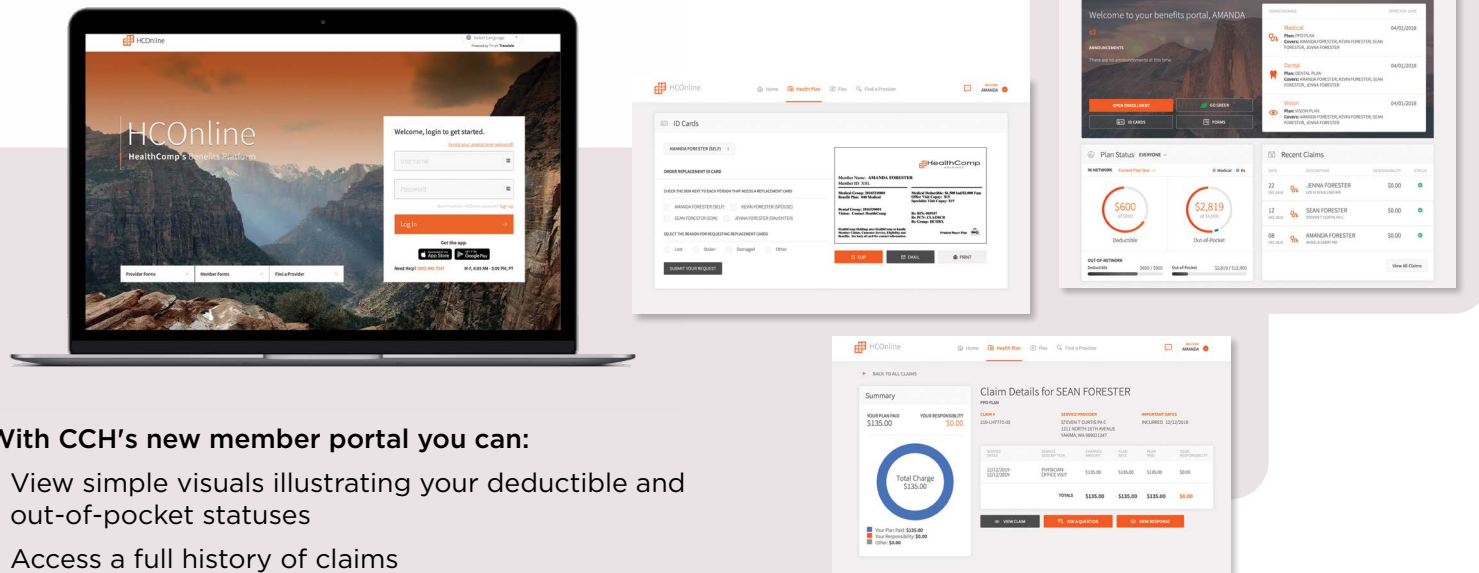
HCOnline

HCOnline
HealthComp's Benefits Platform

Welcome, login to get started.

Username

Password

Log In

Get the app.

App Store Google Play

Need Help? (800) 442-7247 M-F, 8:00 AM - 5:00 PM, PT

Provider Forms Member Forms Find a Provider

HCOnline Home Health Plan Files Find a Provider AMANDA

ID Cards

AMANDA FORESTER (SELF)

ORDER REPLACEMENT ID CARD

CHECK THE BOX NEXT TO EACH PERSON THAT NEEDS A REPLACEMENT CARD

AMANDA FORESTER (SELF) KEVIN FORESTER (SPOUSE)

SEAN FORESTER (SON) JENNA FORESTER (DAUGHTER)

SELECT THE REASON FOR REQUESTING REPLACEMENT CARDS

Lost Stolen Damaged Other

SUBMIT YOUR REQUEST

HealthComp

Member Name: AMANDA FORESTER
Member ID: XXL

FLIP EMAIL PRINT

Welcome to your benefits portal, AMANDA

ANNOUNCEMENTS

There are no announcements at this time.

OPEN ENROLLMENT GO GREEN ID CARDS FORMS

Medical 04/01/2018
Plan: PPO PLAN
Covers: AMANDA FORESTER, KEVIN FORESTER, SEAN FORESTER, JENNA FORESTER

Dental 04/01/2018
Plan: DENTAL PLAN
Covers: AMANDA FORESTER, KEVIN FORESTER, SEAN FORESTER, JENNA FORESTER

Vision 04/01/2018
Plan: VISION PLAN
Covers: AMANDA FORESTER, KEVIN FORESTER, SEAN FORESTER, JENNA FORESTER

Plan Status EVERYONE

IN NETWORK

$600 Deductible

$2,819 Out-of-Pocket

OUT-OF-NETWORK

Deductible $600 / $900 Out-of-Pocket $2,819 / $12,900

Recent Claims

22 JENNA FORESTER $0.00

12 SEAN FORESTER $0.00

08 AMANDA FORESTER $0.00

View All Claims

HCOnline Home Health Plan Files Find a Provider AMANDA

BACK TO ALL CLAIMS

Summary

YOUR PLAN PAID $135.00
YOUR RESPONSIBILITY $0.00

Total Charge $135.00

Your Plan Paid: $135.00
Your Responsibility: $0.00
Other: $0.00

Claim Details for SEAN FORESTER

PPO PLAN

SERVICE PROVIDER
STEVEN T CURTIS PA-C
1211 NORTH 16TH AVENUE
YAKIMA, WA 989021347

IMPORTANT DATES
INCURRED 12/12/2019

12/12/2019 - 12/12/2019 PHYSICIAN - OFFICE VISIT $135.00 $135.00 $135.00 $0.00

TOTALS $135.00 $135.00 $135.00 $0.00

VIEW CLAIM ASK A QUESTION VIEW RESPONSE

With CCH's new member portal you can:

View simple visuals illustrating your deductible and out-of-pocket statuses

Access a full history of claims